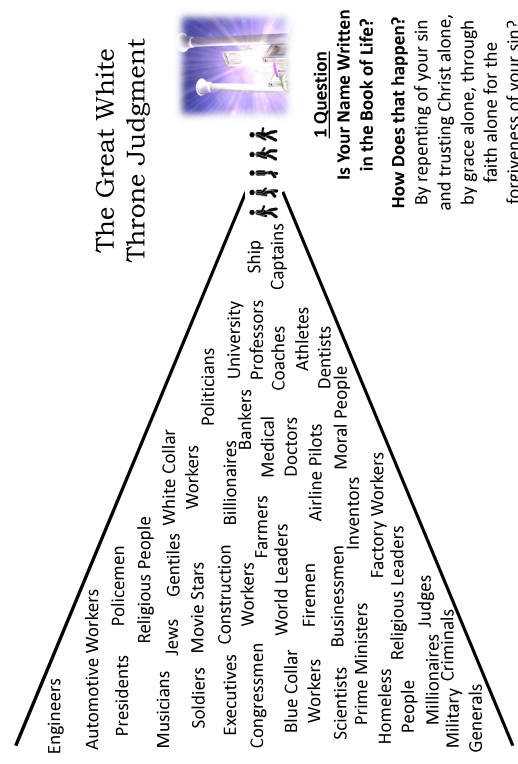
The Great White Throne Judgment

Engineers
Automotive Workers Policemen
Presidents Religious People
Musicians Jews Gentiles White Collar Workers
Soldiers Movie Stars Politicians
Executives Construction Workers Billionaires Bankers University Professors
Congressmen Farmers Medical Doctors Coaches
Blue Collar Workers World Leaders Airline Pilots Athletes
Firemen Inventors Moral People Dentists
Scientists Businessmen Factory Workers
Prime Ministers Religious Leaders
Homeless People Judges
Millionaires Criminals
Military Generals
Ship Captains

1 Question
Is Your Name Written in the Book of Life?

How Does that happen?
By repenting of your sin and trusting Christ alone, by grace alone, through faith alone for the forgiveness of your sin?